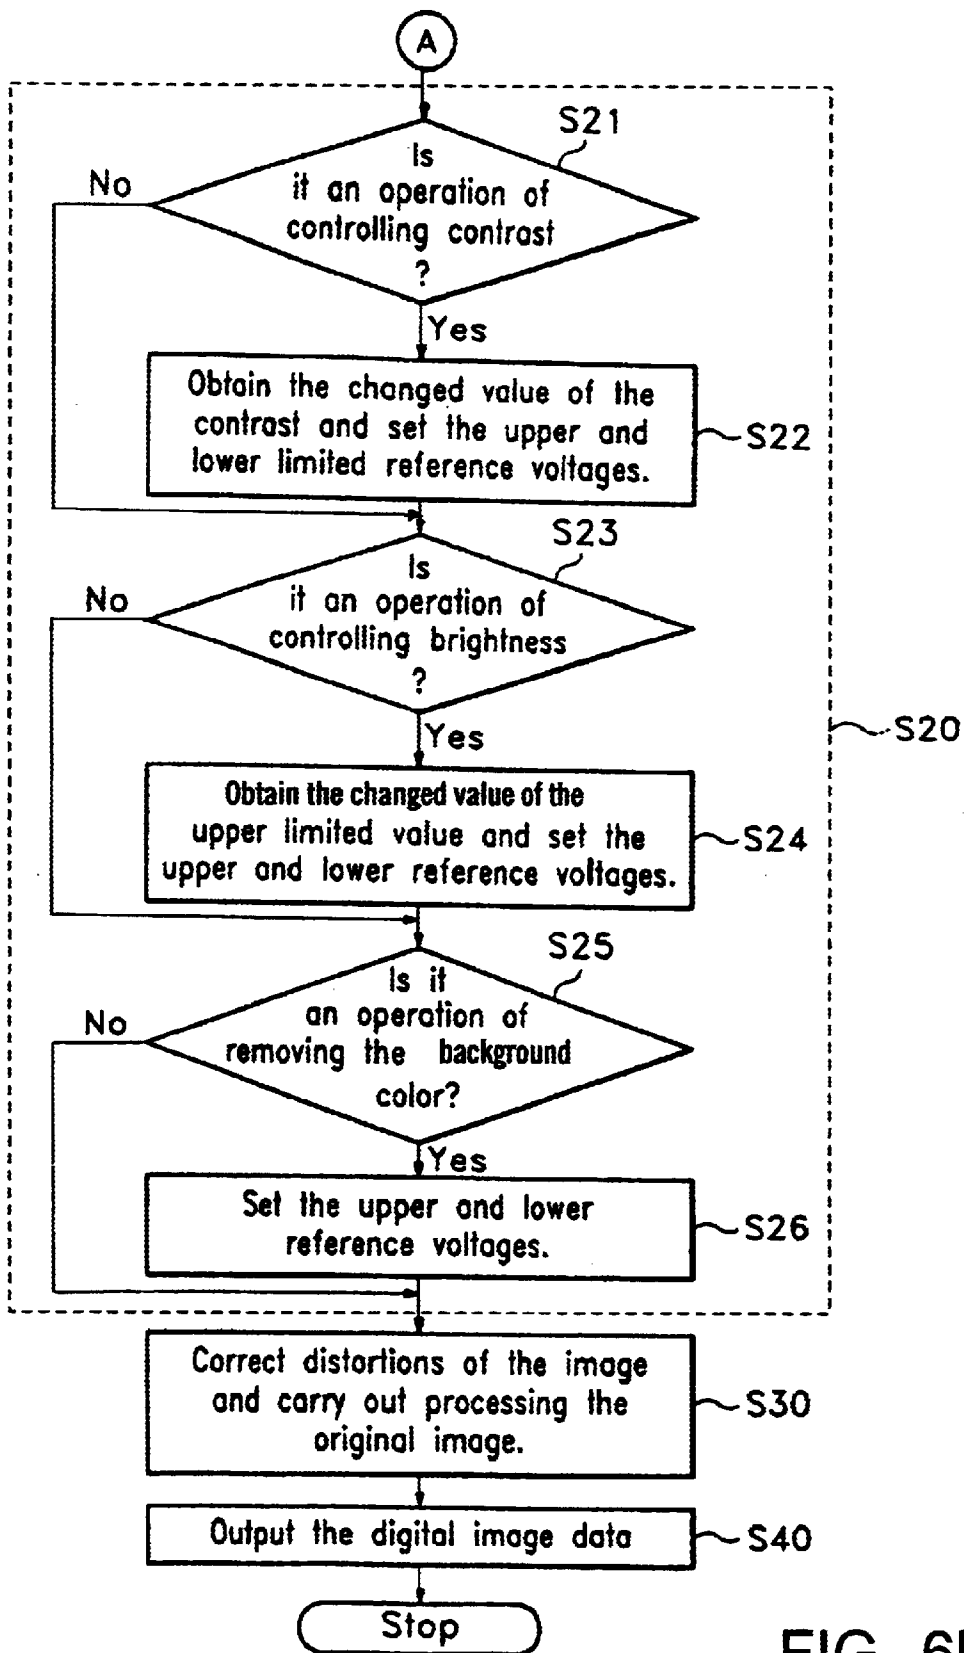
A

S21

Is it an operation of controlling contrast ?

No

Yes

Obtain the changed value of the contrast and set the upper and lower limited reference voltages.

S22

S23

Is it an operation of controlling brightness ?

No

Yes

S20

Obtain the changed value of the upper limited value and set the upper and lower reference voltages.

S24

S25

Is it an operation of removing the background color?

No

Yes

Set the upper and lower reference voltages.

S26

Correct distortions of the image and carry out processing the original image.

S30

Output the digital image data

S40

Stop

FIG. 6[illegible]